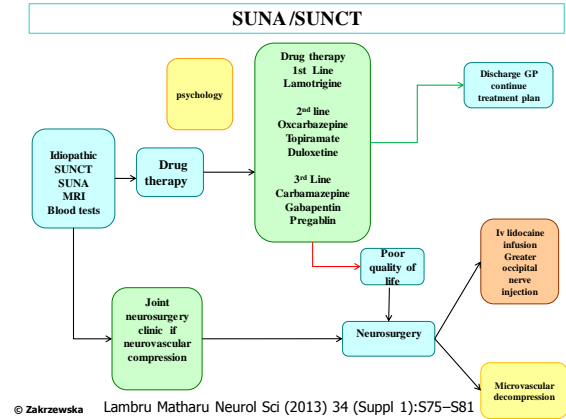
SUNA /SUNCT

psychology

Idiopathic
SUNCT
SUNA
MRI
Blood tests

Drug therapy

Drug therapy
1st Line
Lamotrigine

2nd line
Oxcarbazepine
Topiramate
Duloxetine

3rd Line
Carbamazepine
Gabapentin
Pregablin

Discharge GP continue treatment plan

Poor quality of life

Iv lidocaine infusion
Greater occipital nerve injection

Joint neurosurgery clinic if neurovascular compression

Neurosurgery

Microvascular decompression

© Zakrzewska

Lambru Matharu Neurol Sci (2013) 34 (Suppl 1):S75–S81